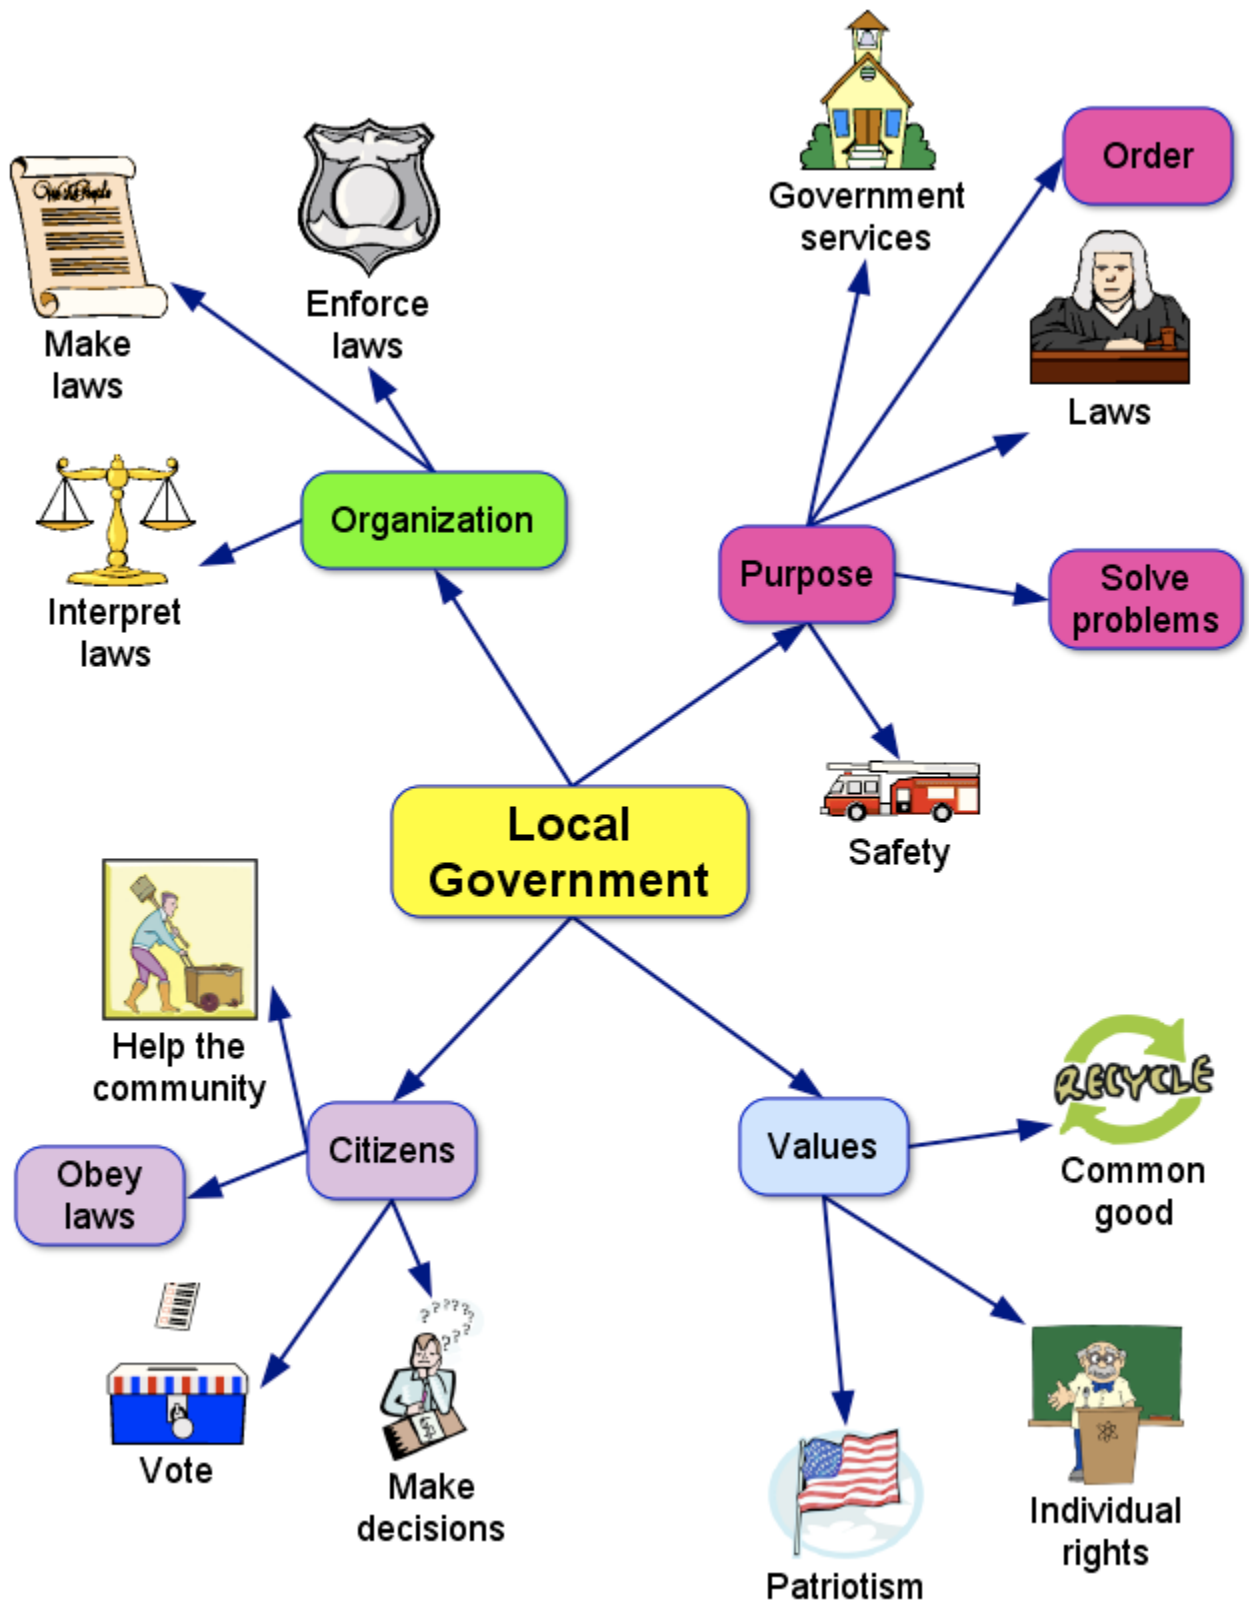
Government services

Order

Make laws

Enforce laws

Laws

Organization

Purpose

Solve problems

Interpret laws

Local Government

Safety

Help the community

Citizens

Values

RECYCLE

Common good

Obey laws

Vote

Make decisions

Patriotism

Individual rights